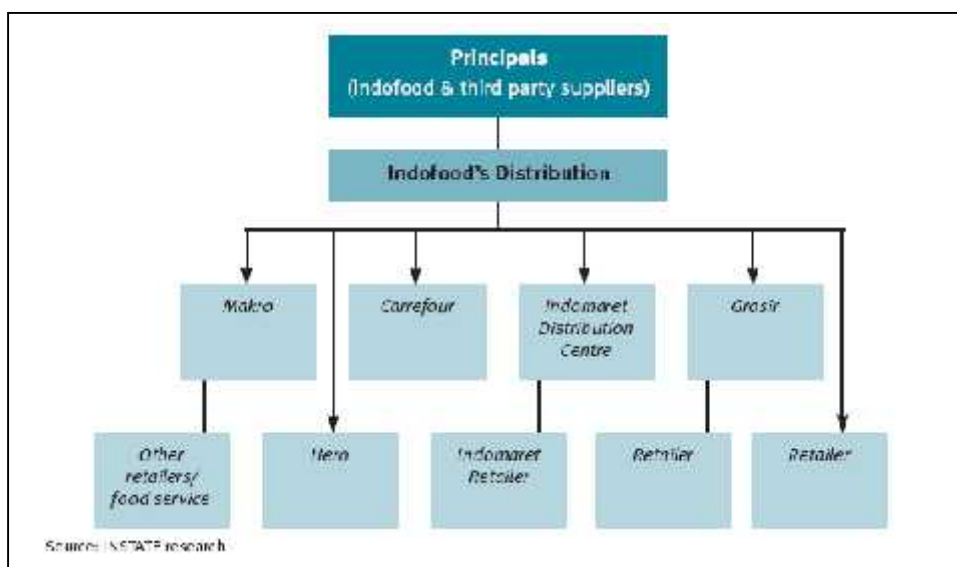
Principals
(Indofood & third party suppliers)

Indofood's Distribution

Makro

Carrefour

Indomaret Distribution Centre

Grosir

Other retailers/ food service

Hero

Indomaret Retailer

Retailer

Retailer

Source: ISSTATE research